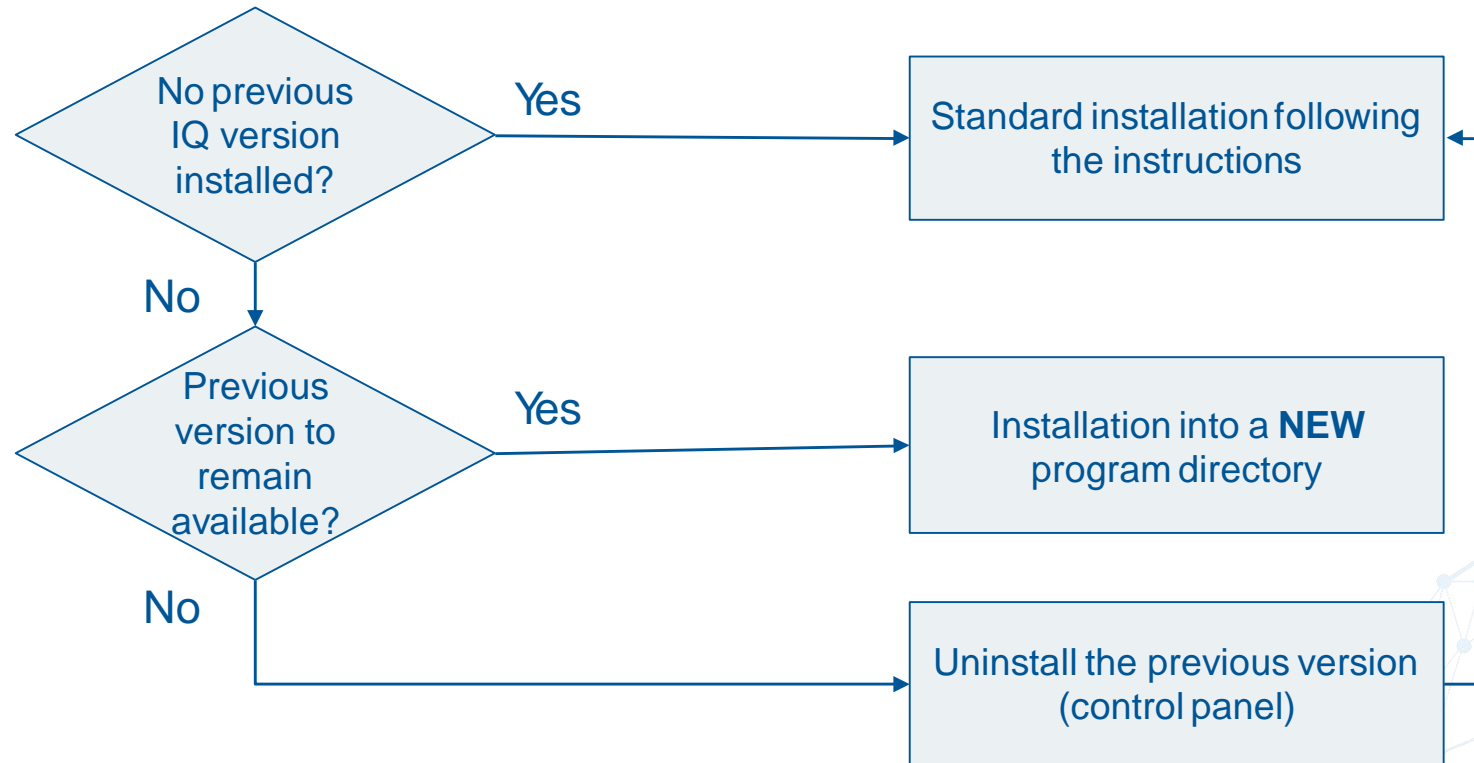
No previous IQ version installed?

Yes

Standard installation following the instructions

No

Previous version to remain available?

Yes

Installation into a **NEW** program directory

No

Uninstall the previous version (control panel)